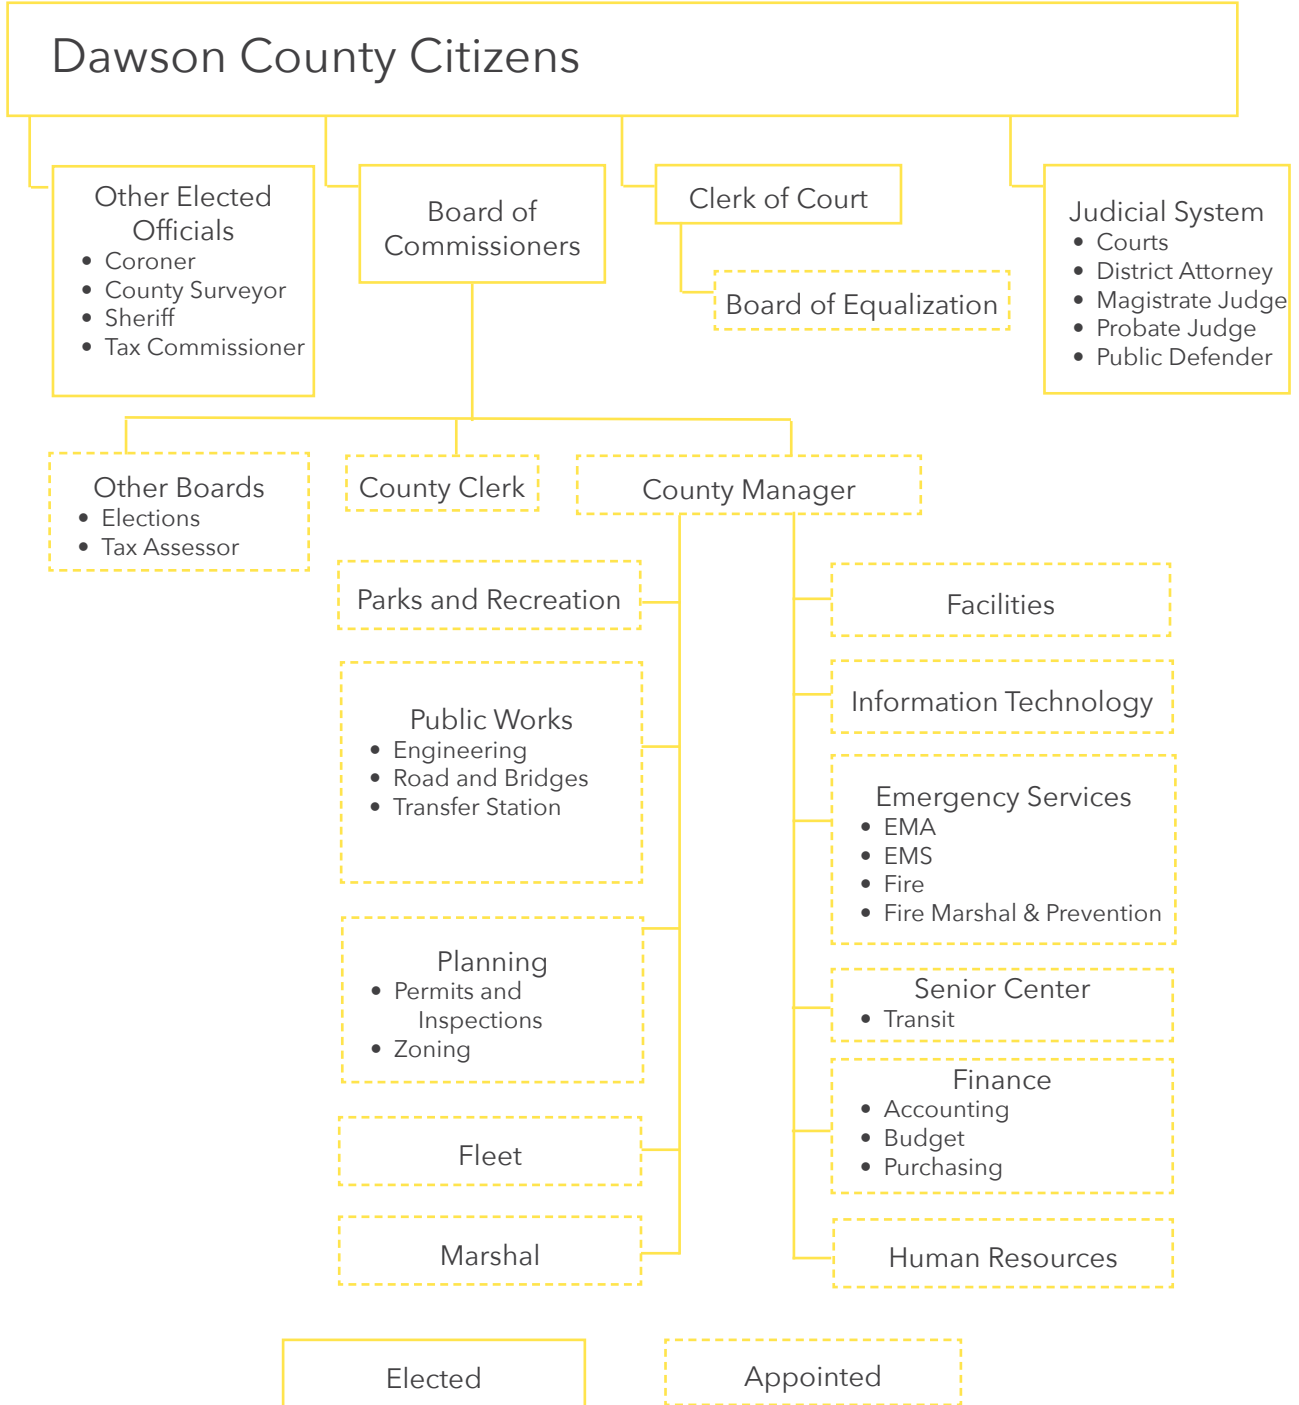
Dawson County Citizens

Other Elected Officials
- Coroner
- County Surveyor
- Sheriff
- Tax Commissioner

Board of Commissioners

Clerk of Court

Board of Equalization

Judicial System
- Courts
- District Attorney
- Magistrate Judge
- Probate Judge
- Public Defender

Other Boards
- Elections
- Tax Assessor

County Clerk

County Manager

Parks and Recreation

Public Works
- Engineering
- Road and Bridges
- Transfer Station

Planning
- Permits and Inspections
- Zoning

Fleet

Marshal

Facilities

Information Technology

Emergency Services
- EMA
- EMS
- Fire
- Fire Marshal & Prevention

Senior Center
- Transit

Finance
- Accounting
- Budget
- Purchasing

Human Resources

Elected

Appointed